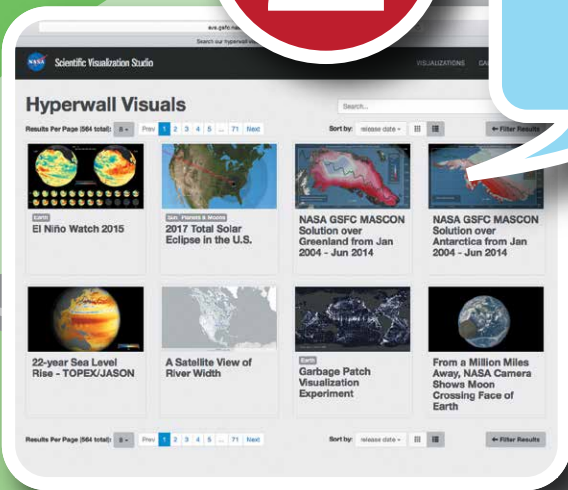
svs.gsfc.nasa

Search our hyperwall vis

NASA Scientific Visualization Studio

VISUALIZATIONS CA

Hyperwall Visuals

Search...

Results Per Page (564 total): 8 Prev 1 2 3 4 5 ... 71 Next

Sort by: release date

Filter Results

Earth
El Niño Watch 2015

Sun Planets & Moons
2017 Total Solar Eclipse in the U.S.

NASA GSFC MASCON Solution over Greenland from Jan 2004 - Jun 2014

NASA GSFC MASCON Solution over Antarctica from Jan 2004 - Jun 2014

22-year Sea Level Rise - TOPEX/JASON

A Satellite View of River Width

Earth
Garbage Patch Visualization Experiment

From a Million Miles Away, NASA Camera Shows Moon Crossing Face of Earth

Results Per Page (564 total): 8 Prev 1 2 3 4 5 ... 71 Next

Sort by: release date

Filter Results